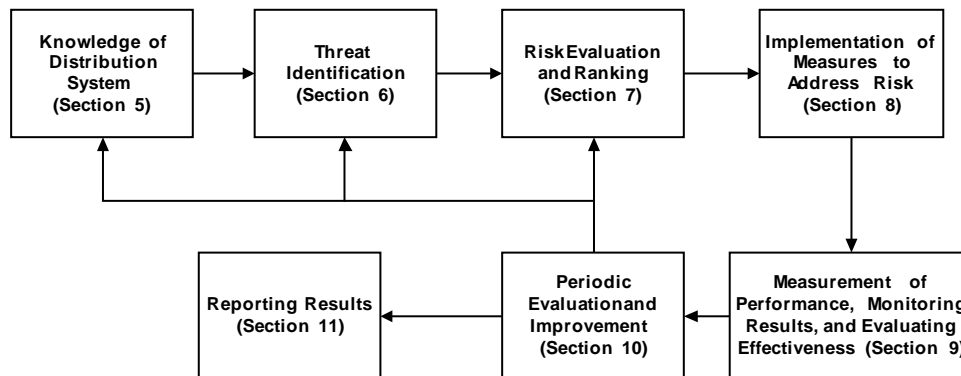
Knowledge of Distribution System (Section 5)

Threat Identification (Section 6)

RiskEvaluation and Ranking (Section 7)

Implementation of Measures to Address Risk (Section 8)

Measurement of Performance, Monitoring Results, and Evaluating Effectiveness (Section 9)

Periodic Evaluationand Improvement (Section 10)

Reporting Results (Section 11)